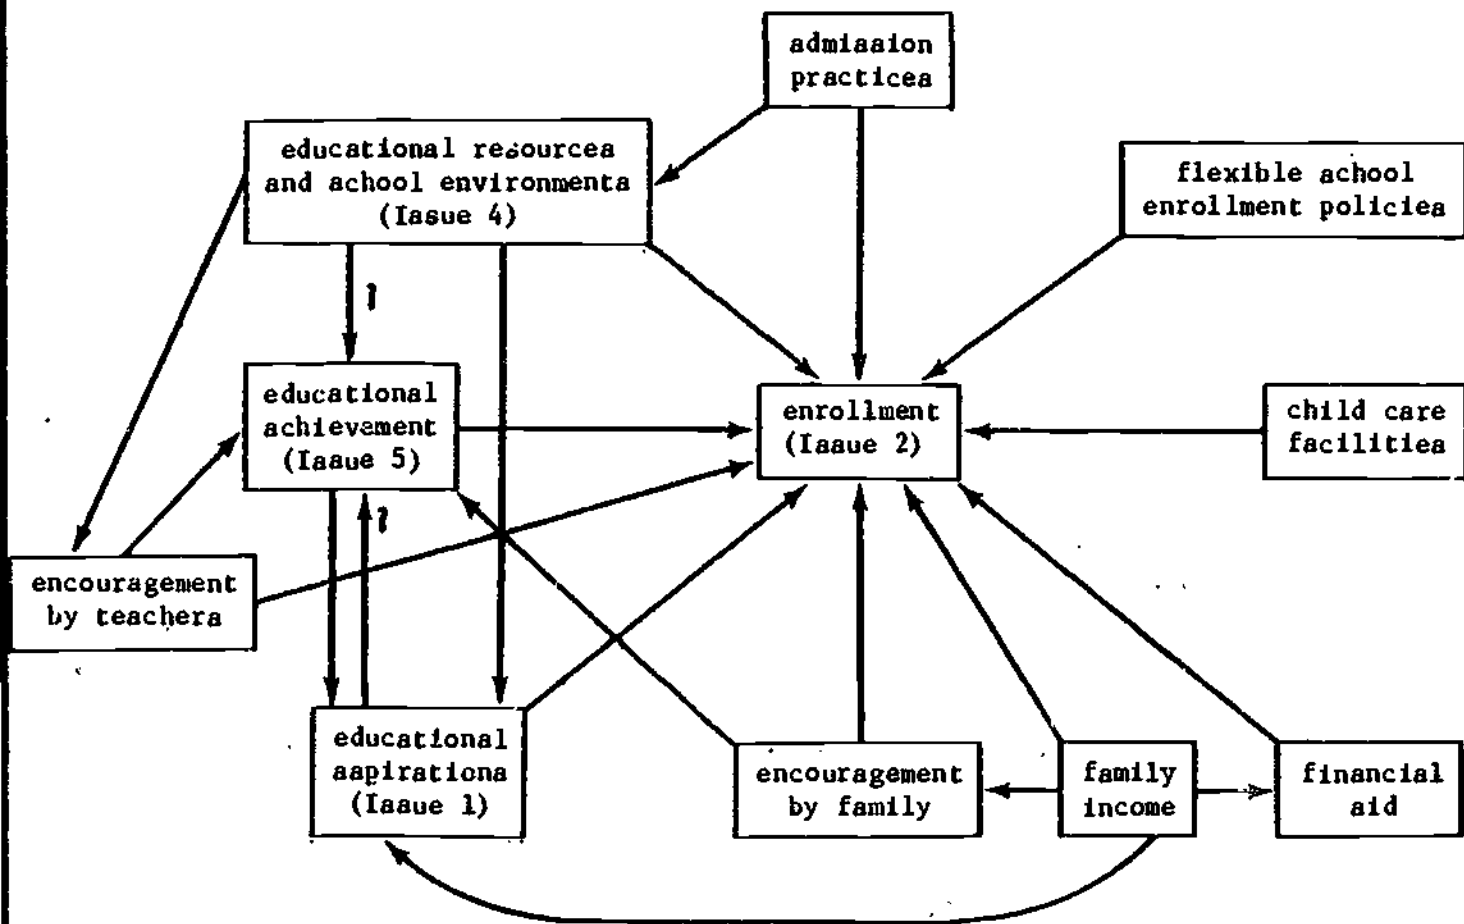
admiaaion practicea

educational reaourcea and achool environmenta (Iaaue 4)

flexible achool enrollment policiea

?

educational achievement (Iaaue 5)

enrollment (Iaaue 2)

child care facilitiea

?

encouragement by teachera

educational aapirationa (Iaaue 1)

encouragement by family

family income

financial aid